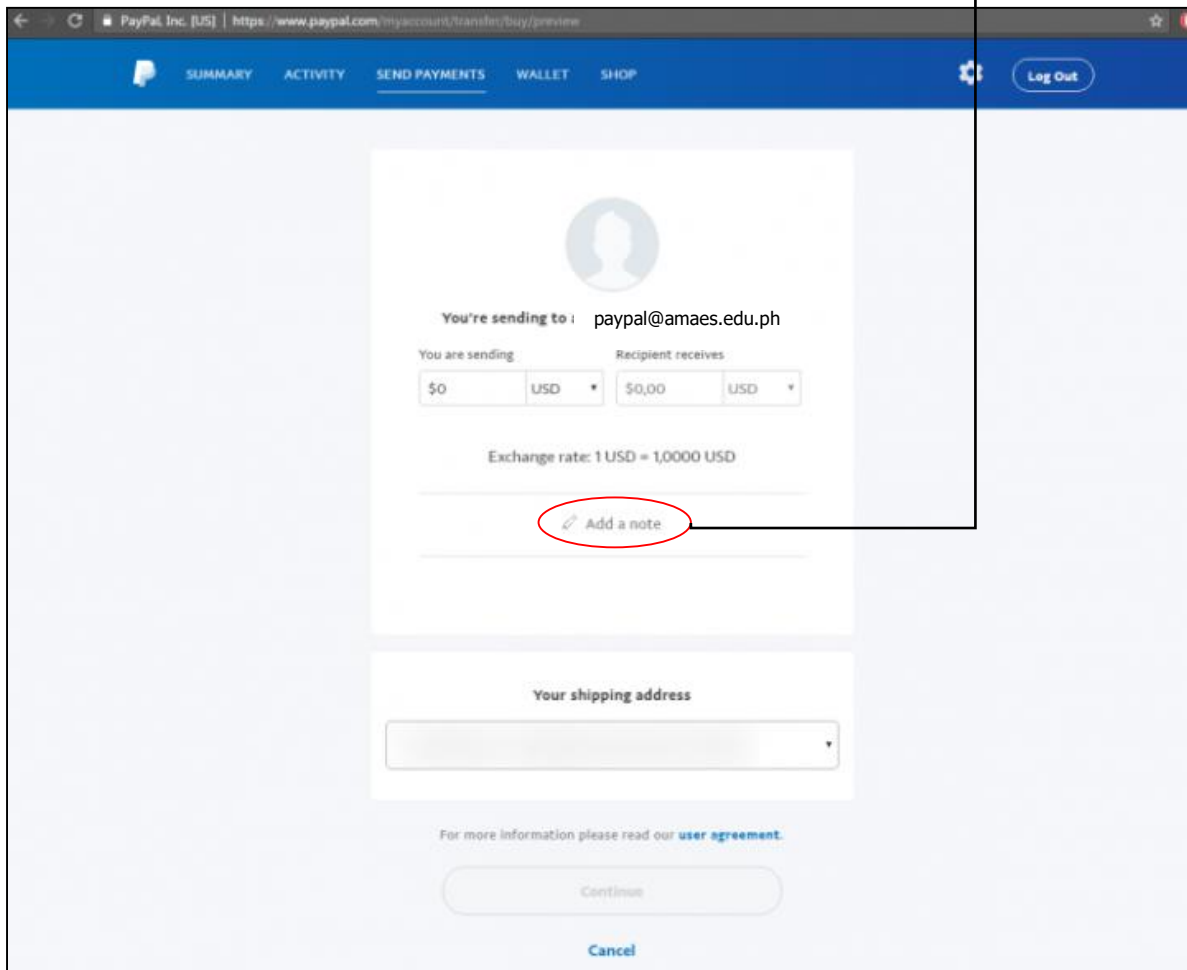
PayPal, Inc. [US] | https://www.paypal.com/myaccount/transfer/buy/preview

SUMMARY ACTIVITY SEND PAYMENTS WALLET SHOP

Log Out

You're sending to : paypal@amaes.edu.ph

You are sending
$0 USD

Recipient receives
$0,00 USD

Exchange rate: 1 USD = 1,0000 USD

Add a note

Your shipping address

For more information please read our user agreement.

Continue

Cancel